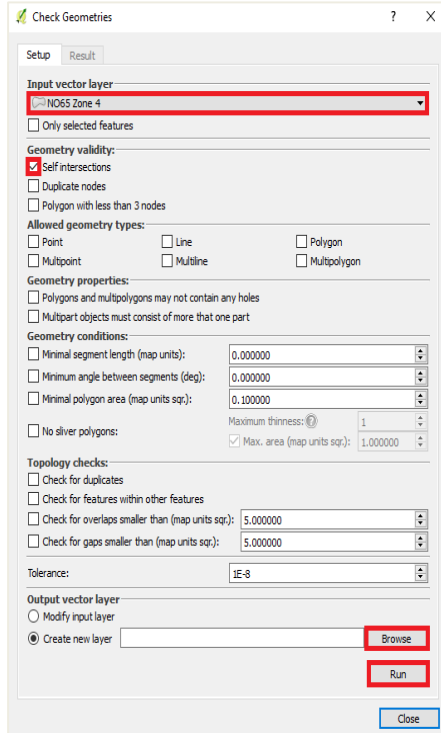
Check Geometries

?

×

Setup

Result

Input vector layer

NO65 Zone 4

Only selected features

Geometry validity:

Self intersections

Duplicate nodes

Polygon with less than 3 nodes

Allowed geometry types:

Point

Line

Polygon

Multipoint

Multiline

Multipolygon

Geometry properties:

Polygons and multipolygons may not contain any holes

Multipart objects must consist of more that one part

Geometry conditions:

Minimal segment length (map units):

0.000000

Minimum angle between segments (deg):

0.000000

Minimal polygon area (map units sqr.):

0.100000

No sliver polygons:

Maximum thinness:

1

Max. area (map units sqr.):

1.000000

Topology checks:

Check for duplicates

Check for features within other features

Check for overlaps smaller than (map units sqr.):

5.000000

Check for gaps smaller than (map units sqr.):

5.000000

Tolerance:

1E-8

Output vector layer

Modify input layer

Create new layer

Browse

Run

Close